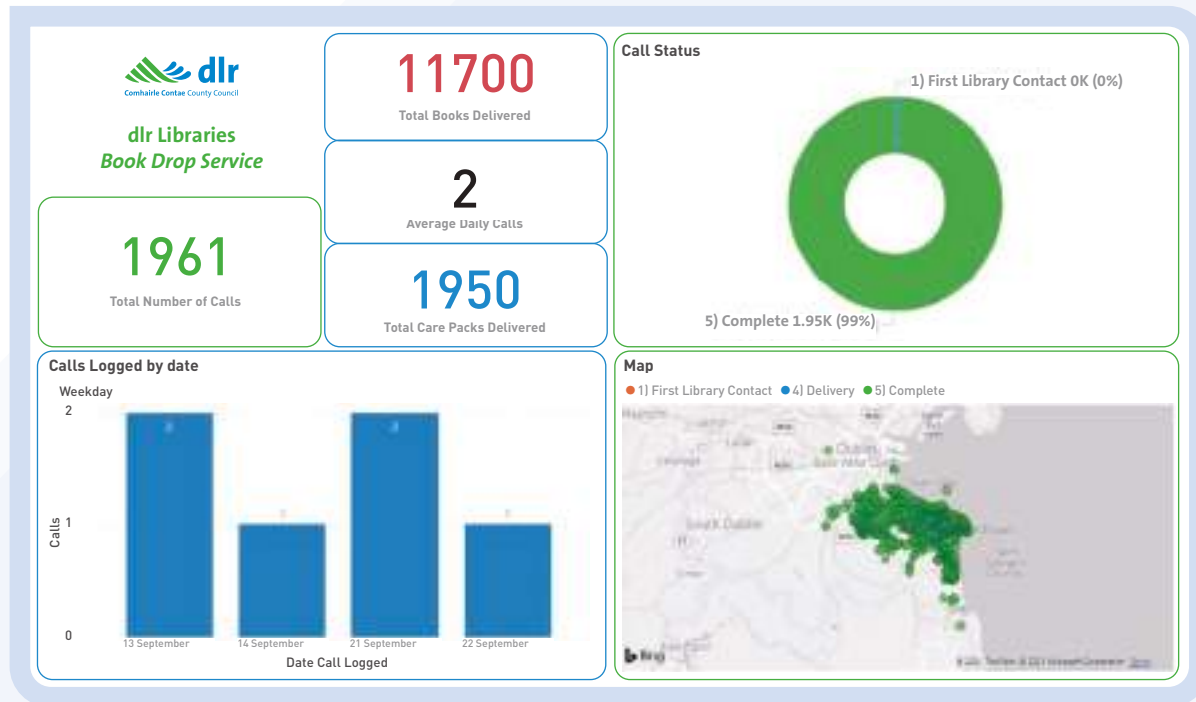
dlr
Comhairle Contae County Council

dlr Libraries
Book Drop Service

1961
Total Number of Calls

11700
Total Books Delivered

2
Average Daily Calls

1950
Total Care Packs Delivered

Call Status
1) First Library Contact 0K (0%)
5) Complete 1.95K (99%)

Calls Logged by date
Weekday
2
1
0
Calls
2
1
2
1
13 September
14 September
21 September
22 September
Date Call Logged

Map
1) First Library Contact 4) Delivery 5) Complete
Dublin
South Dublin
Bing
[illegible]